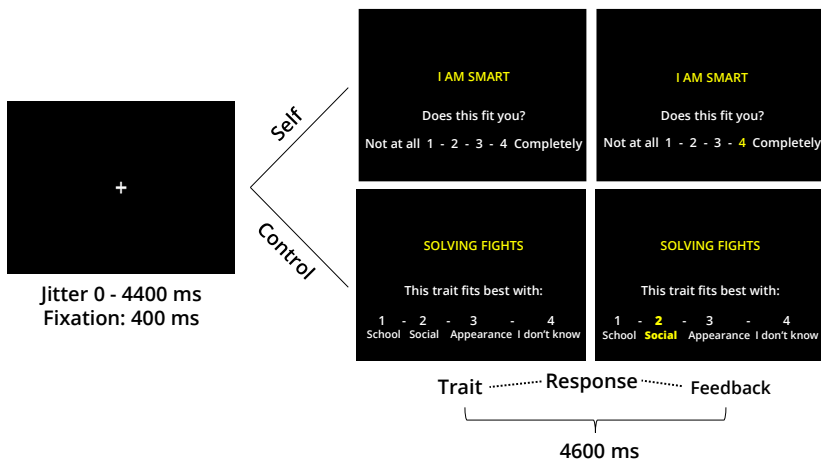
+

Jitter 0 - 4400 ms
Fixation: 400 ms

Self

Control

I AM SMART

Does this fit you?

Not at all 1 - 2 - 3 - 4 Completely

I AM SMART

Does this fit you?

Not at all 1 - 2 - 3 - 4 Completely

SOLVING FIGHTS

This trait fits best with:

1 - 2 - 3 - 4
School Social Appearance I don't know

SOLVING FIGHTS

This trait fits best with:

1 - 2 - 3 - 4
School Social Appearance I don't know

Trait Response Feedback

4600 ms